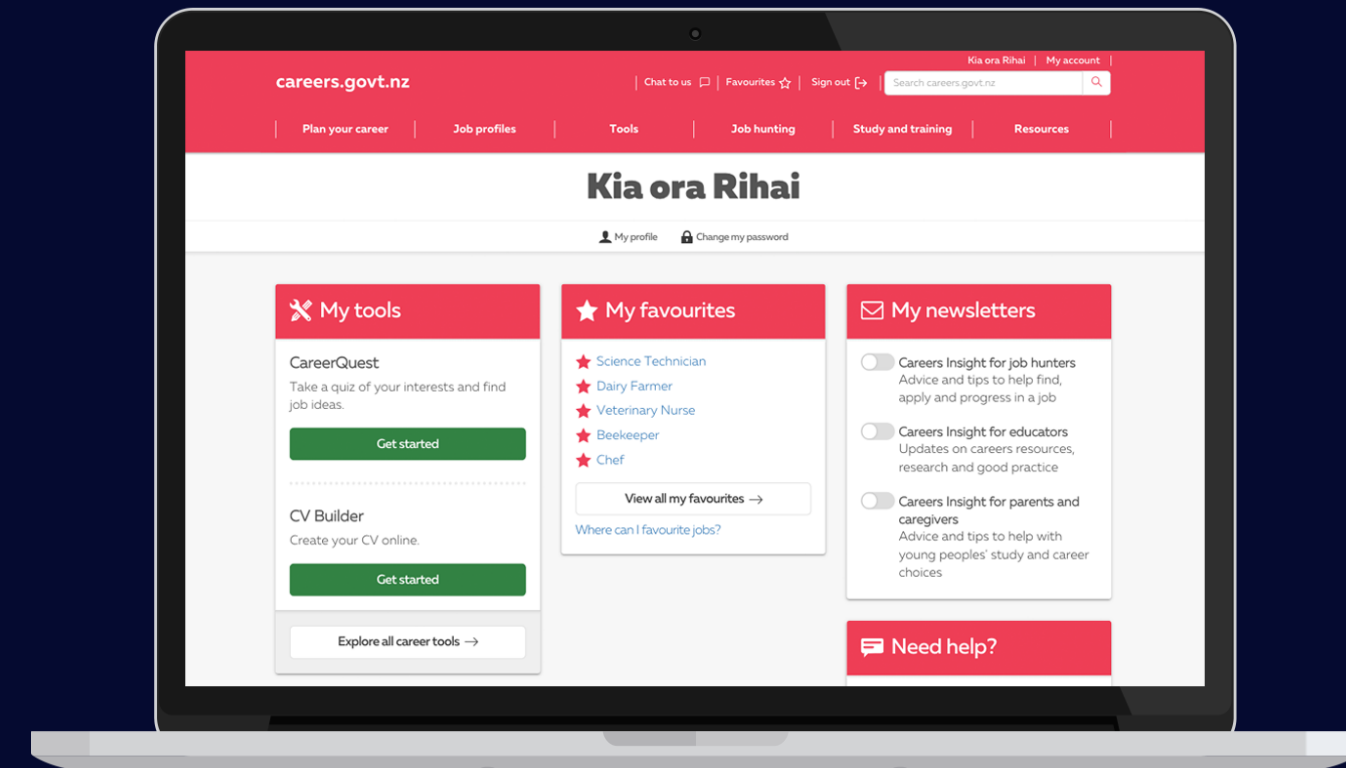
Kia ora Rihai | My account

careers.govt.nz

Chat to us | Favourites | Sign out

Search careers.govt.nz

Plan your career | Job profiles | Tools | Job hunting | Study and training | Resources

Kia ora Rihai

My profile Change my password

My tools

CareerQuest
Take a quiz of your interests and find job ideas.

Get started

CV Builder
Create your CV online.

Get started

Explore all career tools →

My favourites

Science Technician
Dairy Farmer
Veterinary Nurse
Beekeeper
Chef

View all my favourites →

Where can I favourite jobs?

My newsletters

Careers Insight for job hunters
Advice and tips to help find, apply and progress in a job

Careers Insight for educators
Updates on careers resources, research and good practice

Careers Insight for parents and caregivers
Advice and tips to help with young peoples' study and career choices

Need help?